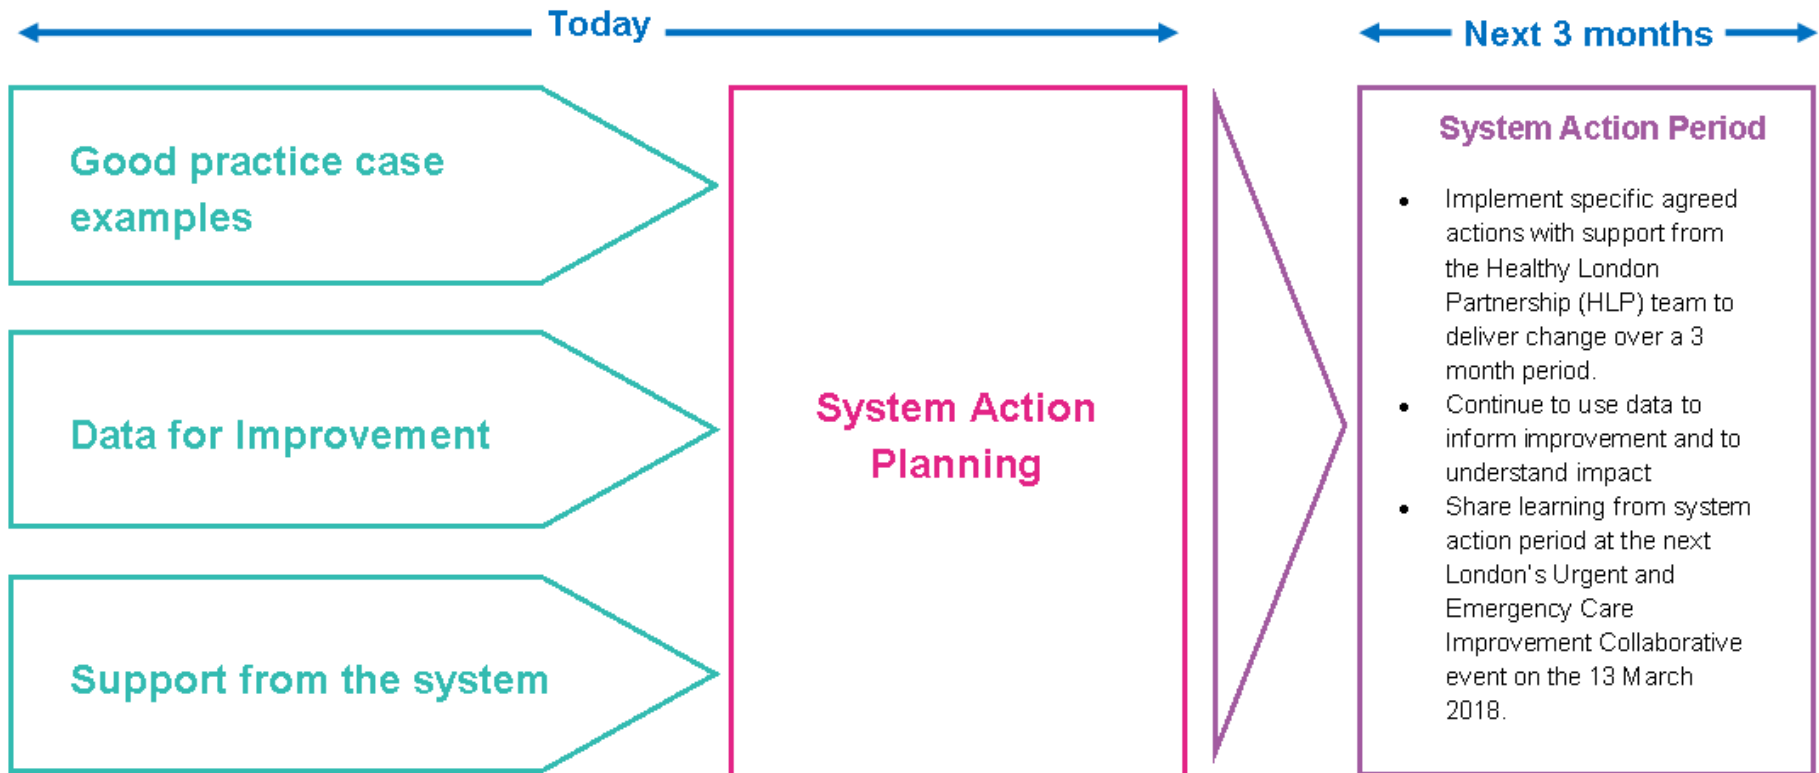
Today

Next 3 months

Good practice case examples

Data for Improvement

Support from the system

System Action Planning

System Action Period

- Implement specific agreed actions with support from the Healthy London Partnership (HLP) team to deliver change over a 3 month period.
- Continue to use data to inform improvement and to understand impact
- Share learning from system action period at the next London's Urgent and Emergency Care Improvement Collaborative event on the 13 March 2018.